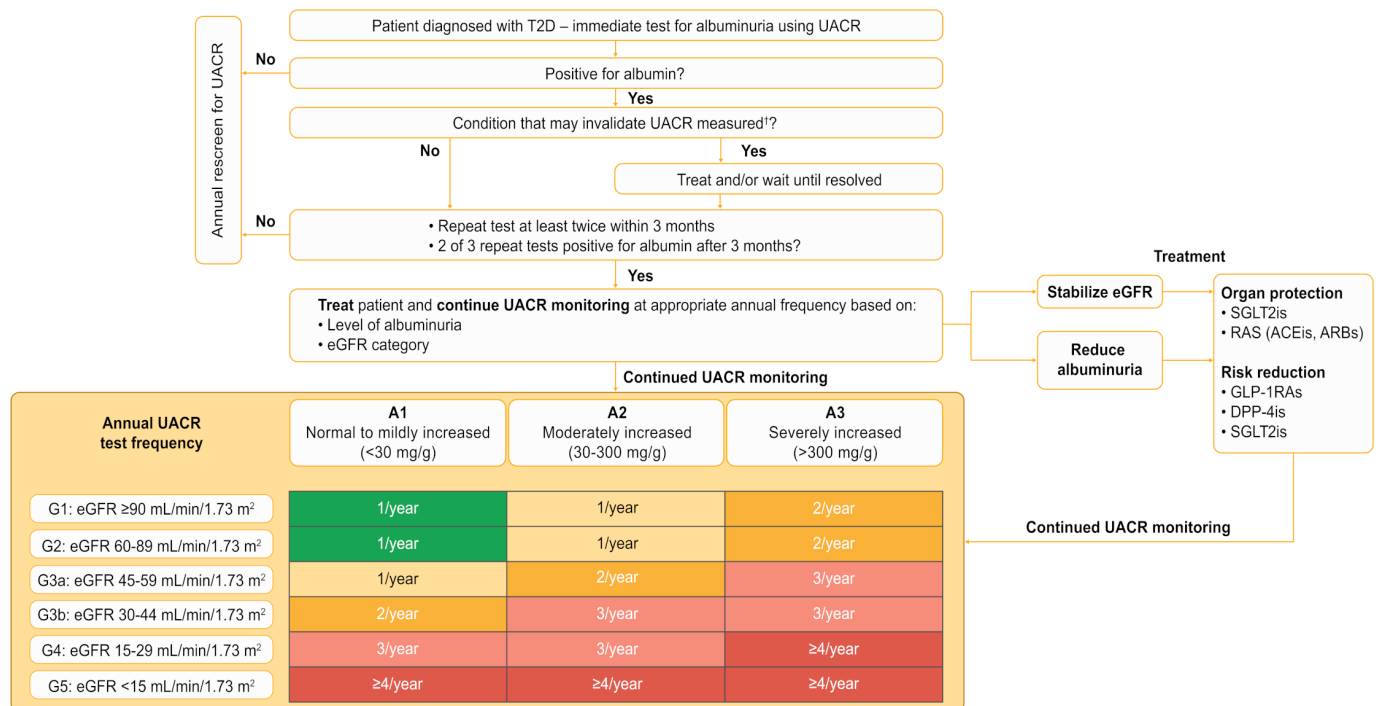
Patient diagnosed with T2D – immediate test for albuminuria using UACR

Annual rescreen for UACR

No

Positive for albumin?

Yes

Condition that may invalidate UACR measured†?

No

Yes

Treat and/or wait until resolved

No

• Repeat test at least twice within 3 months
• 2 of 3 repeat tests positive for albumin after 3 months?

Yes

**Treat** patient and **continue UACR monitoring** at appropriate annual frequency based on:
• Level of albuminuria
• eGFR category

Treatment

Stabilize eGFR

Reduce albuminuria

Organ protection
• SGLT2is
• RAS (ACEis, ARBs)

Risk reduction
• GLP-1RAs
• DPP-4is
• SGLT2is

Continued UACR monitoring

| Annual UACR test frequency | A1 Normal to mildly increased (<30 mg/g) | A2 Moderately increased (30-300 mg/g) | A3 Severely increased (>300 mg/g) |
|---|---|---|---|
| G1: eGFR ≥90 mL/min/1.73 m$^2$ | 1/year | 1/year | 2/year |
| G2: eGFR 60-89 mL/min/1.73 m$^2$ | 1/year | 1/year | 2/year |
| G3a: eGFR 45-59 mL/min/1.73 m$^2$ | 1/year | 2/year | 3/year |
| G3b: eGFR 30-44 mL/min/1.73 m$^2$ | 2/year | 3/year | 3/year |
| G4: eGFR 15-29 mL/min/1.73 m$^2$ | 3/year | 3/year | ≥4/year |
| G5: eGFR <15 mL/min/1.73 m$^2$ | ≥4/year | ≥4/year | ≥4/year |

Continued UACR monitoring